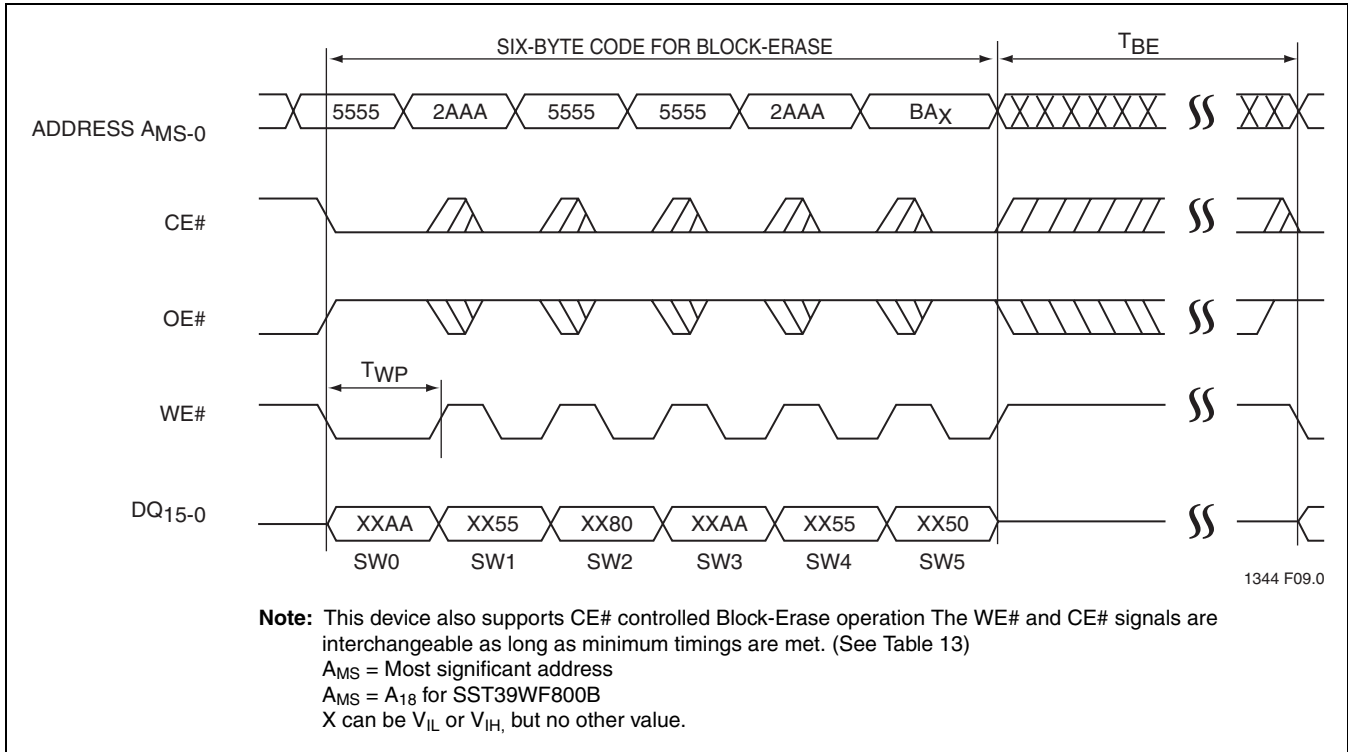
SIX-BYTE CODE FOR BLOCK-ERASE

$T_{BE}$

ADDRESS $A_{MS-0}$

5555 2AAA 5555 5555 2AAA $BA_X$

CE#

OE#

$T_{WP}$

WE#

$DQ_{15-0}$

XXAA XX55 XX80 XXAA XX55 XX50

SW0 SW1 SW2 SW3 SW4 SW5

1344 F09.0

**Note:** This device also supports CE# controlled Block-Erase operation The WE# and CE# signals are interchangeable as long as minimum timings are met. (See Table 13)
$A_{MS}$ = Most significant address
$A_{MS}$ = $A_{18}$ for SST39WF800B
X can be $V_{IL}$ or $V_{IH,}$ but no other value.